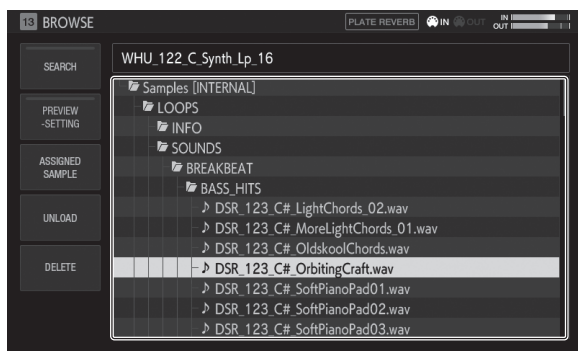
13 BROWSE

PLATE REVERB IN OUT IN OUT

SEARCH

PREVIEW -SETTING

ASSIGNED SAMPLE

UNLOAD

DELETE

WHU_122_C_Synth_Lp_16

Samples [INTERNAL]
LOOPS
INFO
SOUNDS
BREAKBEAT
BASS_HITS
♪ DSR_123_C#_LightChords_02.wav
♪ DSR_123_C#_MoreLightChords_01.wav
♪ DSR_123_C#_OldskoolChords.wav
♪ DSR_123_C#_OrbitingCraft.wav
♪ DSR_123_C#_SoftPianoPad01.wav
♪ DSR_123_C#_SoftPianoPad02.wav
♪ DSR_123_C#_SoftPianoPad03.wav